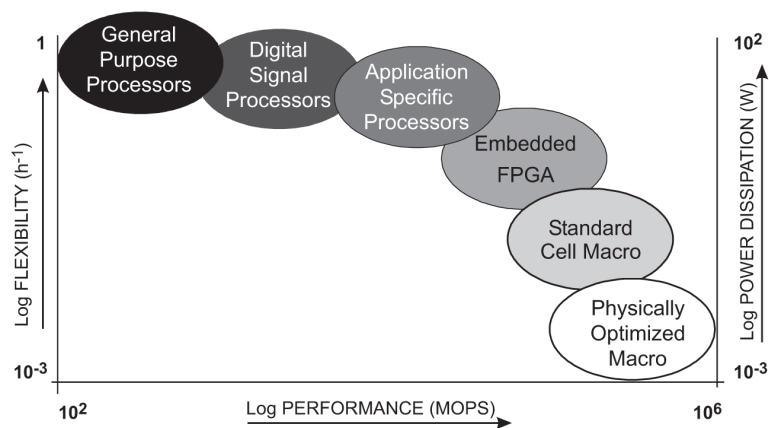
1

Log FLEXIBILITY ($h^{-1}$)

$10^{-3}$

General Purpose Processors

Digital Signal Processors

Application Specific Processors

Embedded FPGA

Standard Cell Macro

Physically Optimized Macro

$10^2$

Log POWER DISSIPATION (W)

$10^{-3}$

$10^2$

Log PERFORMANCE (MOPS)

$10^6$